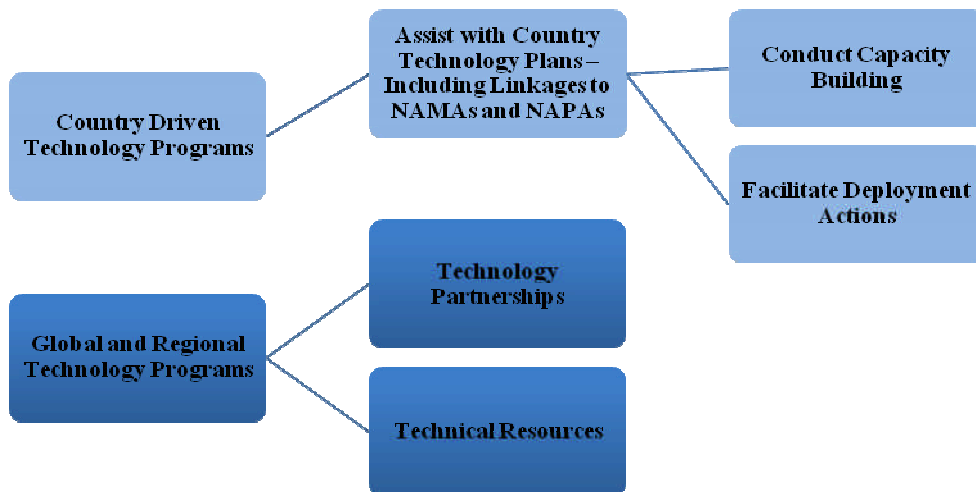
Country Driven Technology Programs

Assist with Country Technology Plans – Including Linkages to NAMAs and NAPAs

Conduct Capacity Building

Facilitate Deployment Actions

Global and Regional Technology Programs

Technology Partnerships

Technical Resources